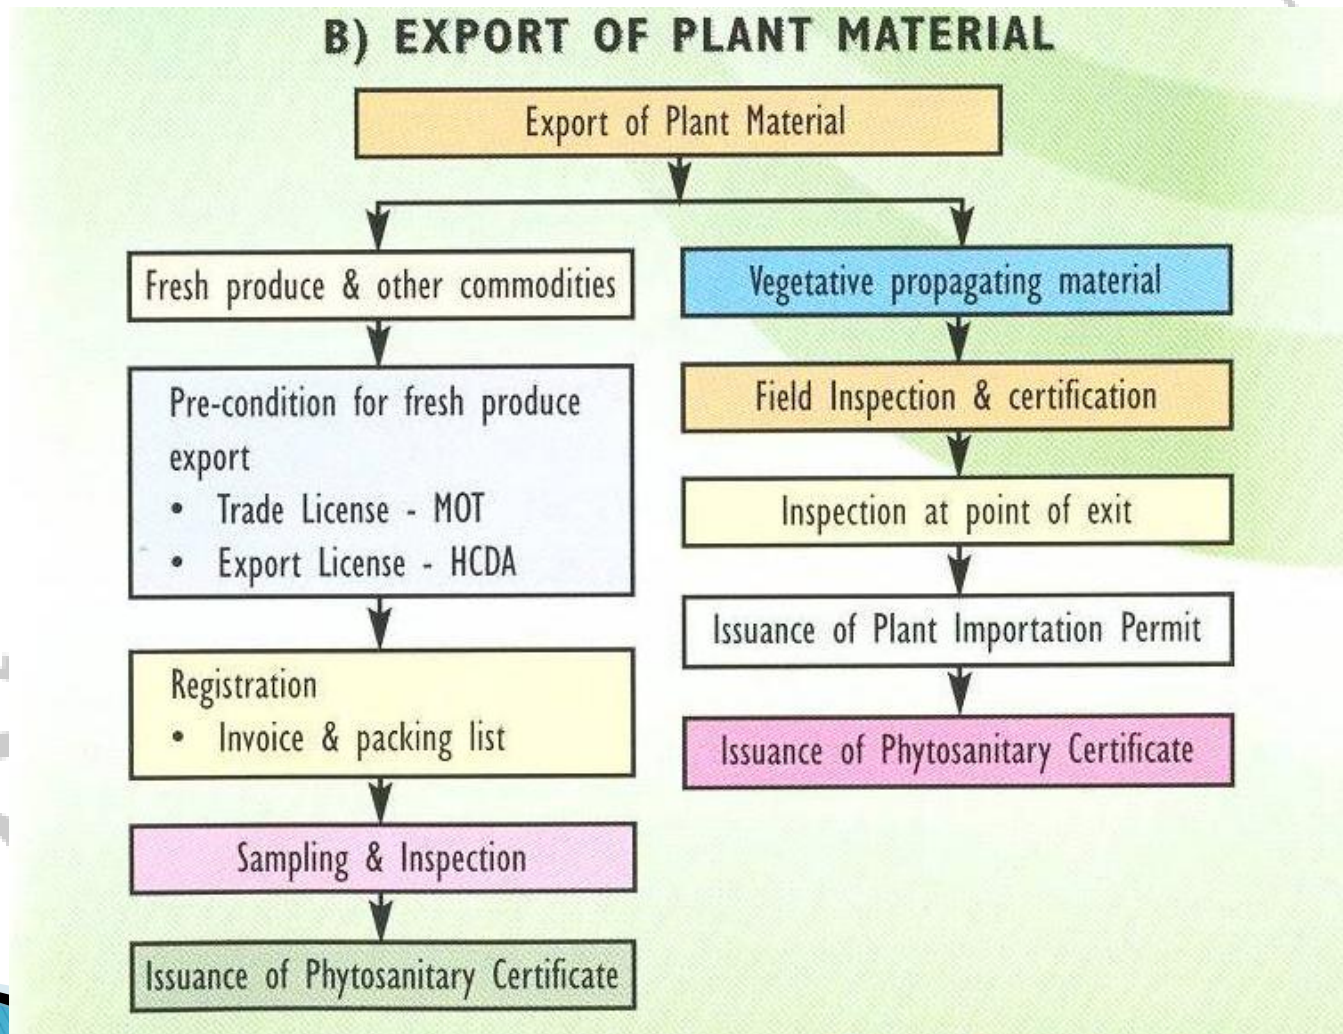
B) EXPORT OF PLANT MATERIAL

Export of Plant Material

Fresh produce & other commodities

Pre-condition for fresh produce export
• Trade License - MOT
• Export License - HCDA

Registration
• Invoice & packing list

Sampling & Inspection

Issuance of Phytosanitary Certificate

Vegetative propagating material

Field Inspection & certification

Inspection at point of exit

Issuance of Plant Importation Permit

Issuance of Phytosanitary Certificate